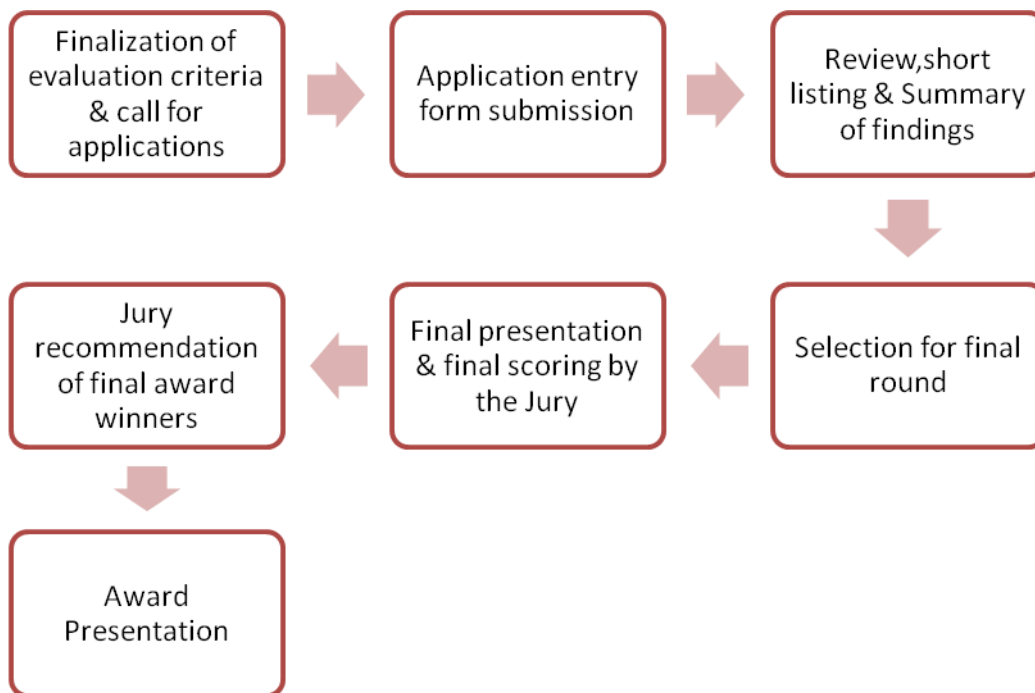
Finalization of evaluation criteria & call for applications

Application entry form submission

Review,short listing & Summary of findings

Selection for final round

Final presentation & final scoring by the Jury

Jury recommendation of final award winners

Award Presentation